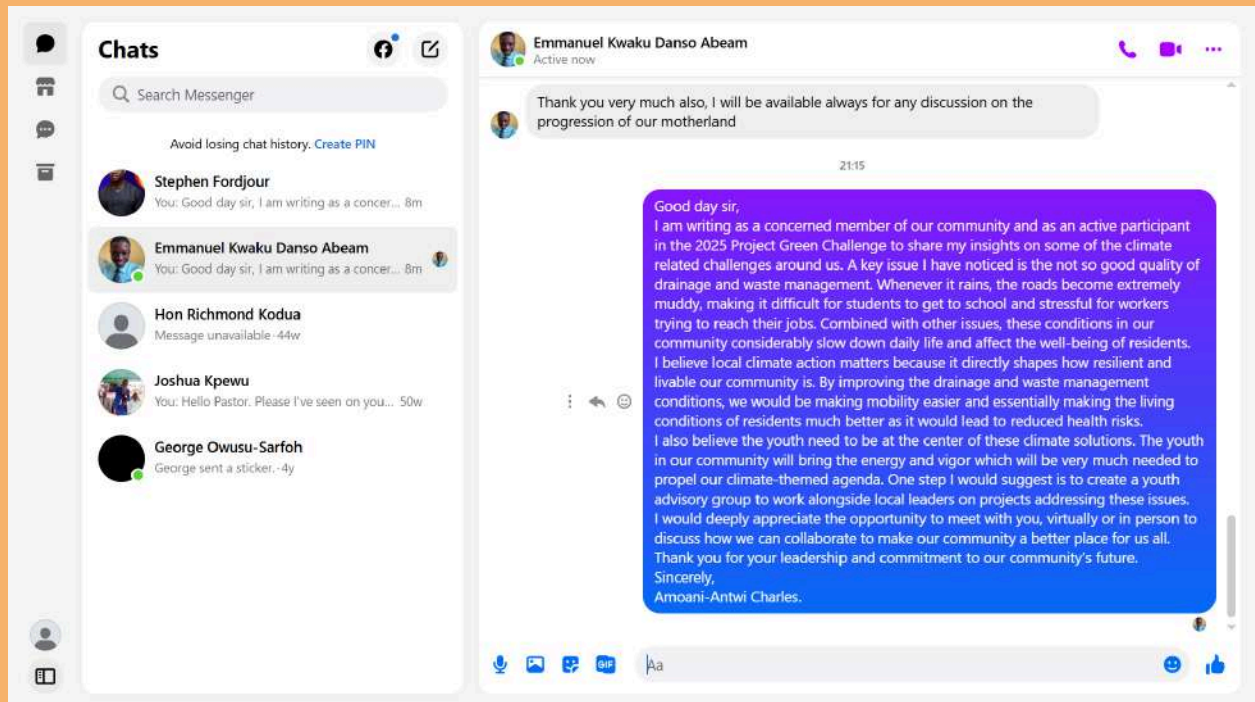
Chats

Search Messenger

Avoid losing chat history. Create PIN

Stephen Fordjour
You: Good day sir, I am writing as a concer... 8m

Emmanuel Kwaku Danso Abeam
You: Good day sir, I am writing as a concer... 8m

Hon Richmond Kodua
Message unavailable · 44w

Joshua Kpewu
You: Hello Pastor. Please I've seen on you... 50w

George Owusu-Sarfoh
George sent a sticker. · 4y

Emmanuel Kwaku Danso Abeam
Active now

Thank you very much also, I will be available always for any discussion on the progression of our motherland

21:15

Good day sir,
I am writing as a concerned member of our community and as an active participant in the 2025 Project Green Challenge to share my insights on some of the climate related challenges around us. A key issue I have noticed is the not so good quality of drainage and waste management. Whenever it rains, the roads become extremely muddy, making it difficult for students to get to school and stressful for workers trying to reach their jobs. Combined with other issues, these conditions in our community considerably slow down daily life and affect the well-being of residents.
I believe local climate action matters because it directly shapes how resilient and livable our community is. By improving the drainage and waste management conditions, we would be making mobility easier and essentially making the living conditions of residents much better as it would lead to reduced health risks.
I also believe the youth need to be at the center of these climate solutions. The youth in our community will bring the energy and vigor which will be very much needed to propel our climate-themed agenda. One step I would suggest is to create a youth advisory group to work alongside local leaders on projects addressing these issues.
I would deeply appreciate the opportunity to meet with you, virtually or in person to discuss how we can collaborate to make our community a better place for us all.
Thank you for your leadership and commitment to our community's future.
Sincerely,
Amoani-Antwi Charles.

Aa